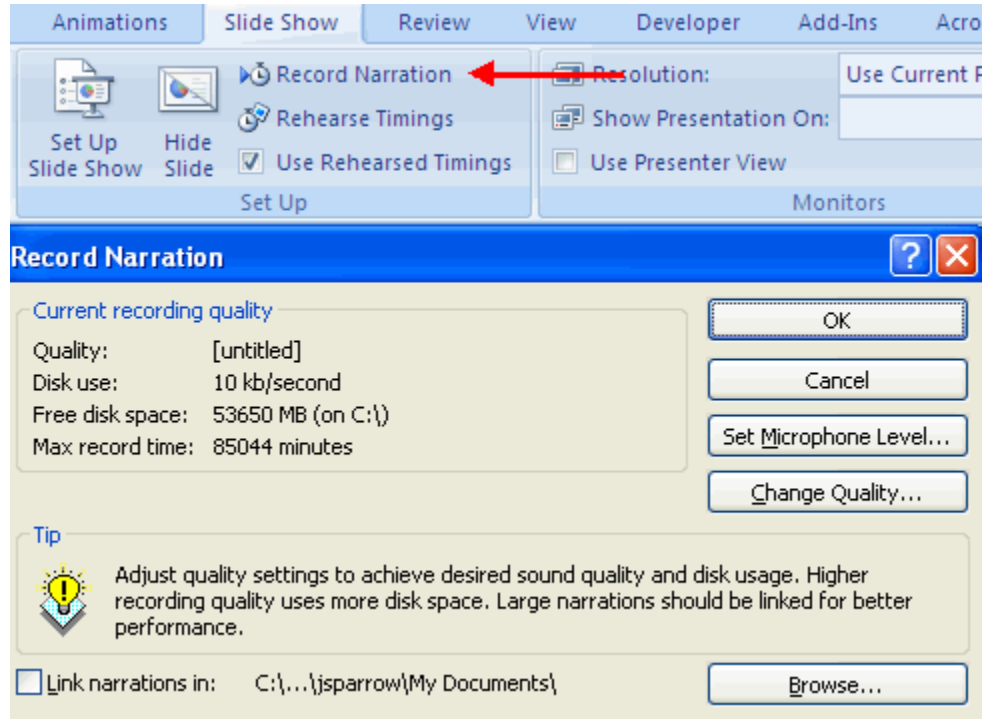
Animations Slide Show Review View Developer Add-Ins Acro

Set Up Slide Show
Hide Slide
Record Narration
Rehearse Timings
Use Rehearsed Timings
Set Up

Resolution: Use Current R
Show Presentation On:
Use Presenter View
Monitors

Record Narration

Current recording quality
Quality: [untitled]
Disk use: 10 kb/second
Free disk space: 53650 MB (on C:\)
Max record time: 85044 minutes

OK
Cancel
Set Microphone Level...
Change Quality...

Tip
Adjust quality settings to achieve desired sound quality and disk usage. Higher recording quality uses more disk space. Large narrations should be linked for better performance.

Link narrations in: C:\...\jsparrow\My Documents\
Browse...